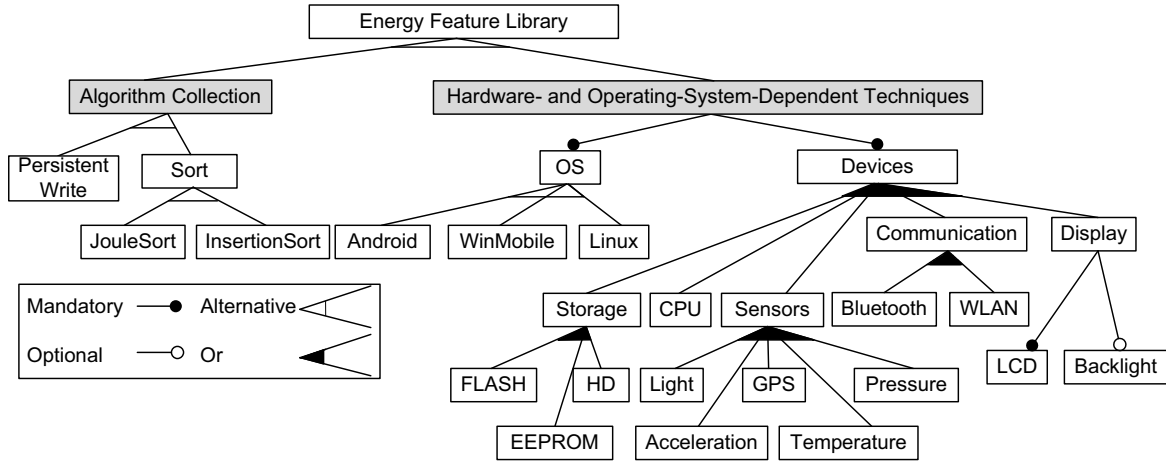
Energy Feature Library

Algorithm Collection

Hardware- and Operating-System-Dependent Techniques

Persistent Write

Sort

JouleSort

InsertionSort

OS

Android

WinMobile

Linux

Devices

Storage

CPU

Sensors

Communication

Display

Bluetooth

WLAN

FLASH

HD

EEPROM

Light

GPS

Pressure

Acceleration

Temperature

LCD

Backlight

Mandatory

Alternative

Optional

Or